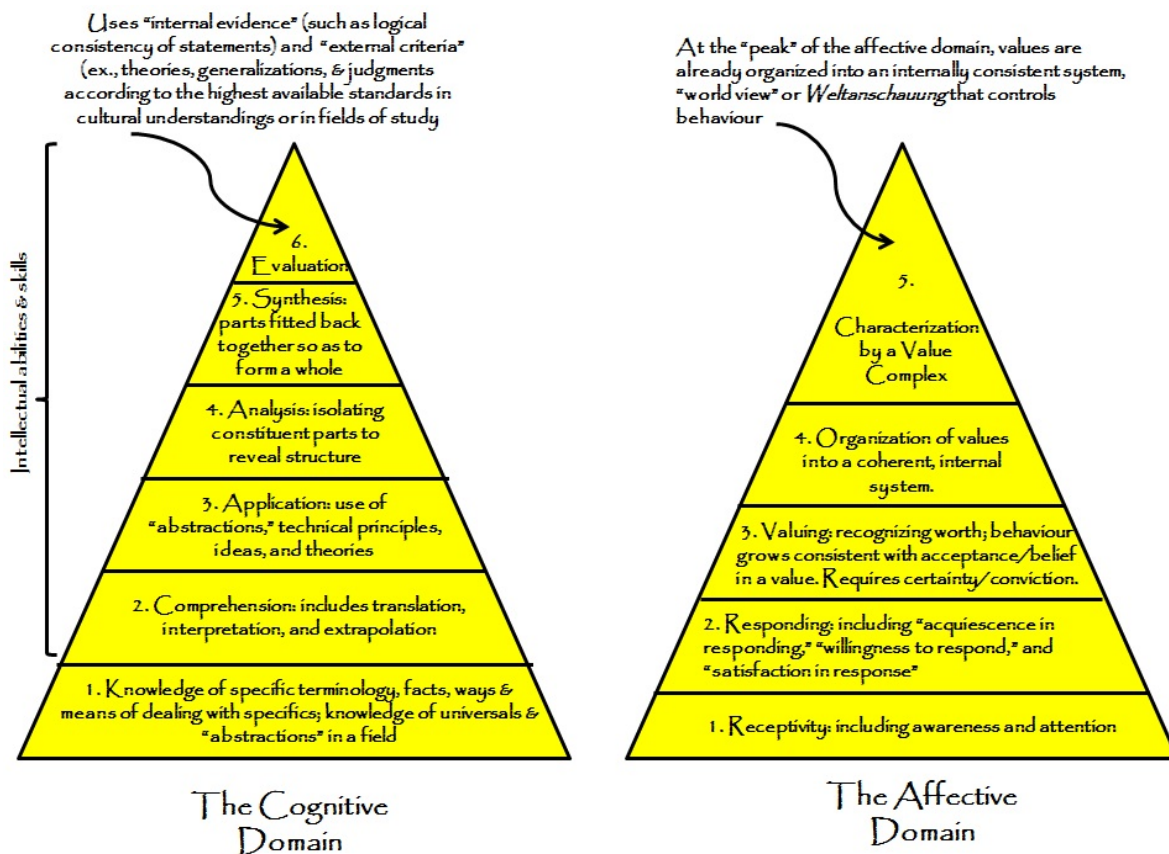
Uses "internal evidence" (such as logical consistency of statements) and "external criteria" (ex., theories, generalizations, & judgments according to the highest available standards in cultural understandings or in fields of study

Intellectual abilities & skills

6. Evaluation

5. Synthesis: parts fitted back together so as to form a whole

4. Analysis: isolating constituent parts to reveal structure

3. Application: use of "abstractions," technical principles, ideas, and theories

2. Comprehension: includes translation, interpretation, and extrapolation

1. Knowledge of specific terminology, facts, ways & means of dealing with specifics; knowledge of universals & "abstractions" in a field

The Cognitive Domain

At the "peak" of the affective domain, values are already organized into an internally consistent system, "world view" or Weltanschauung that controls behaviour

5. Characterization by a Value Complex

4. Organization of values into a coherent, internal system.

3. Valuing: recognizing worth; behaviour grows consistent with acceptance/belief in a value. Requires certainty/conviction.

2. Responding: including "acquiescence in responding," "willingness to respond," and "satisfaction in response"

1. Receptivity: including awareness and attention

The Affective Domain